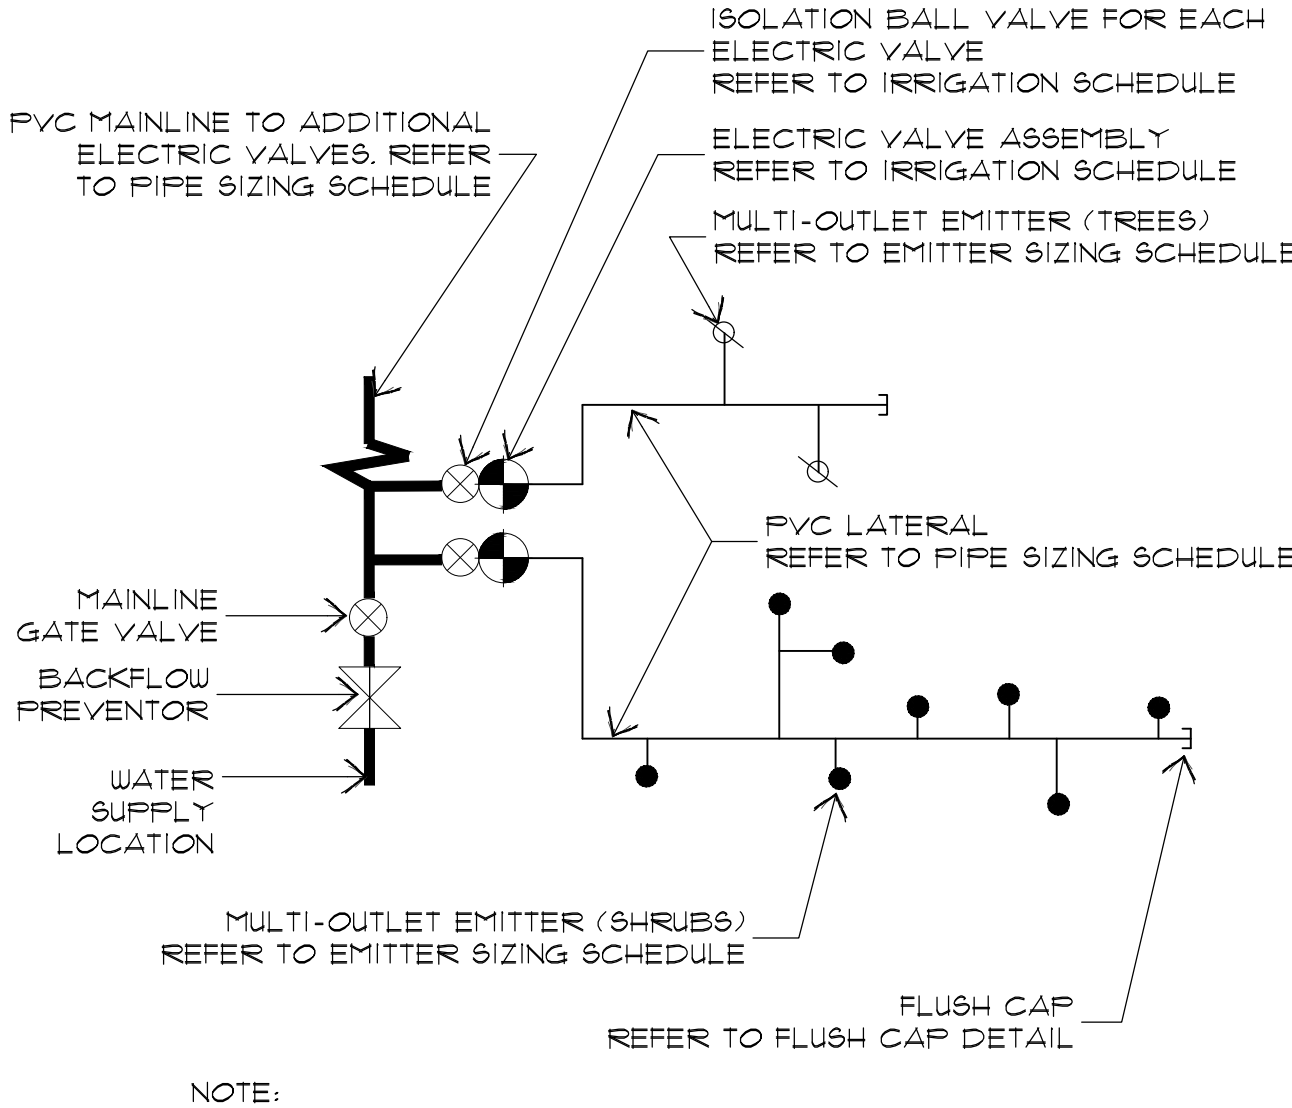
ISOLATION BALL VALVE FOR EACH ELECTRIC VALVE REFER TO IRRIGATION SCHEDULE

PVC MAINLINE TO ADDITIONAL ELECTRIC VALVES. REFER TO PIPE SIZING SCHEDULE

ELECTRIC VALVE ASSEMBLY REFER TO IRRIGATION SCHEDULE

MULTI-OUTLET EMITTER (TREES) REFER TO EMITTER SIZING SCHEDULE

PVC LATERAL REFER TO PIPE SIZING SCHEDULE

MAINLINE GATE VALVE

BACKFLOW PREVENTOR

WATER SUPPLY LOCATION

MULTI-OUTLET EMITTER (SHRUBS) REFER TO EMITTER SIZING SCHEDULE

FLUSH CAP REFER TO FLUSH CAP DETAIL

NOTE: